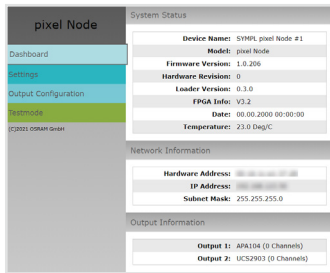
pixel Node

Dashboard

Settings

Output Configuration

Testmode

(C)2021 OSRAM GmbH

System Status

| | |
|---|---|
| Device Name: | SYMPL pixel Node #1 |
| Model: | pixel Node |
| Firmware Version: | 1.0.206 |
| Hardware Revision: | 0 |
| Loader Version: | 0.3.0 |
| FPGA Info: | V3.2 |
| Date: | 00.00.2000 00:00:00 |
| Temperature: | 23.0 Deg/C |

Network Information

| | |
|---|---|
| Hardware Address: | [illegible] |
| IP Address: | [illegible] |
| Subnet Mask: | 255.255.255.0 |

Output Information

| | |
|---|---|
| Output 1: | APA104 (0 Channels) |
| Output 2: | UCS2903 (0 Channels) |